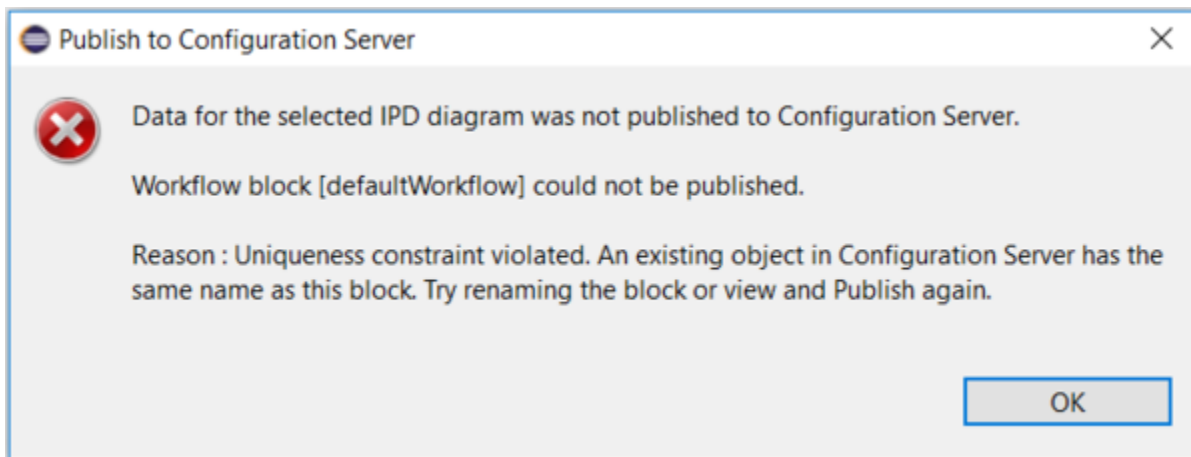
Publish to Configuration Server

Data for the selected IPD diagram was not published to Configuration Server.

Workflow block [defaultWorkflow] could not be published.

Reason : Uniqueness constraint violated. An existing object in Configuration Server has the same name as this block. Try renaming the block or view and Publish again.

OK